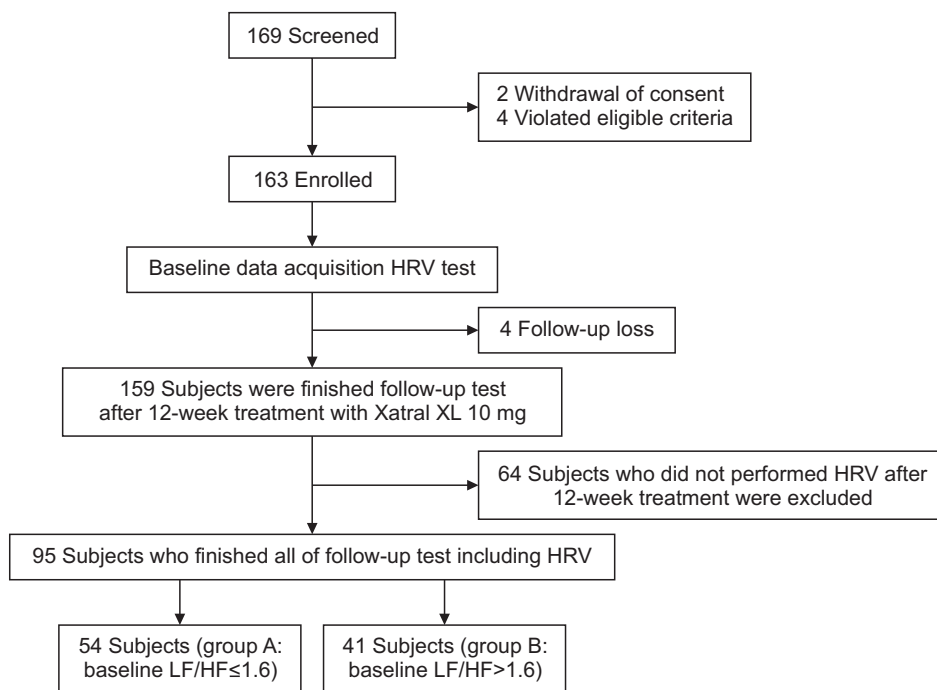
169 Screened

2 Withdrawal of consent
4 Violated eligible criteria

163 Enrolled

Baseline data acquisition HRV test

4 Follow-up loss

159 Subjects were finished follow-up test after 12-week treatment with Xatral XL 10 mg

64 Subjects who did not performed HRV after 12-week treatment were excluded

95 Subjects who finished all of follow-up test including HRV

54 Subjects (group A: baseline LF/HF≤1.6)

41 Subjects (group B: baseline LF/HF>1.6)